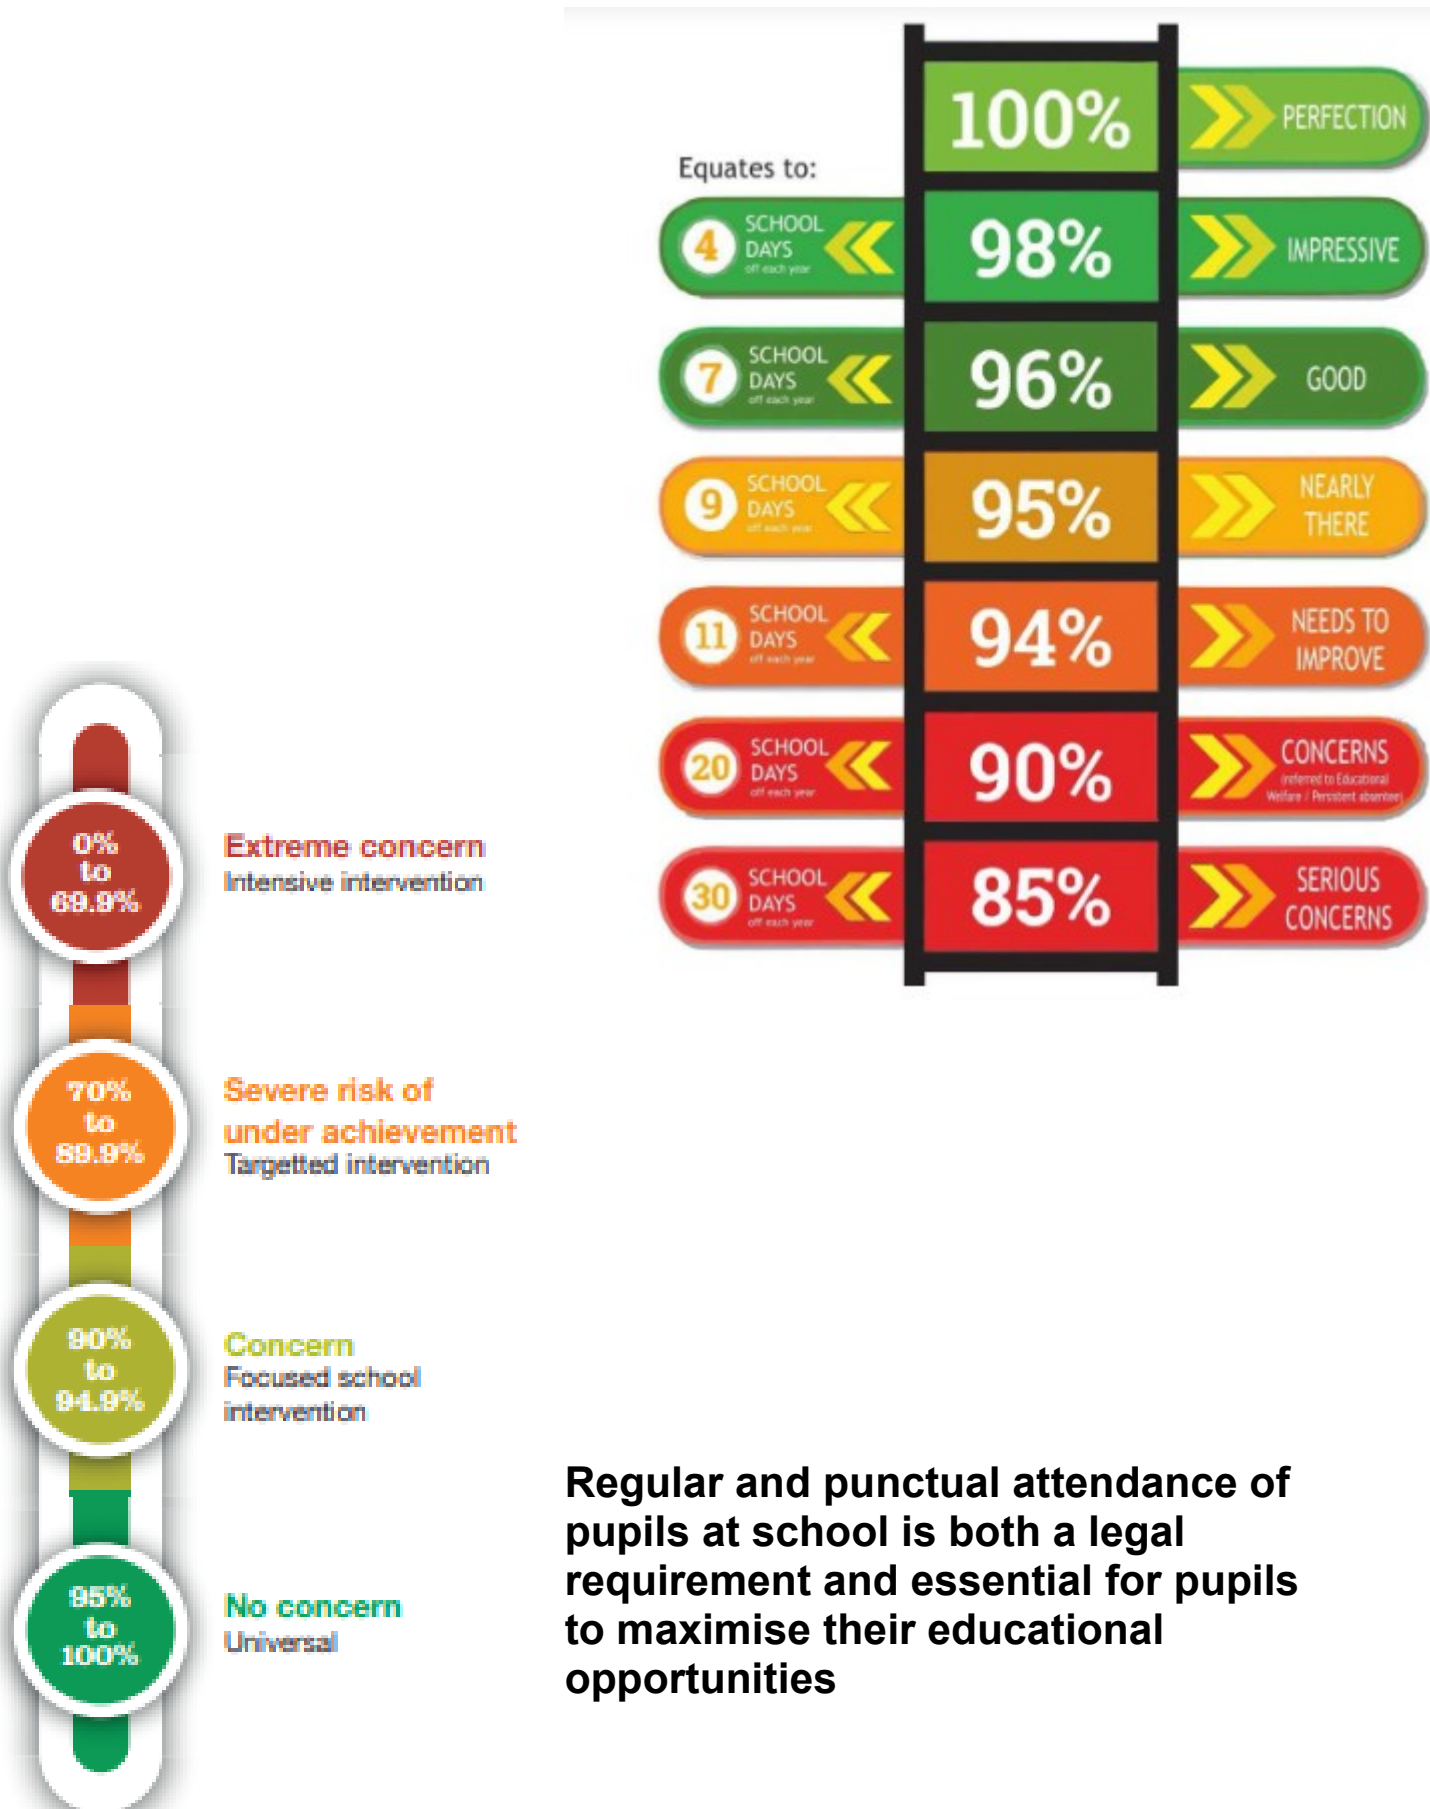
Equates to:

100% PERFECTION

4 SCHOOL DAYS off each year 98% IMPRESSIVE

7 SCHOOL DAYS off each year 96% GOOD

9 SCHOOL DAYS off each year 95% NEARLY THERE

11 SCHOOL DAYS off each year 94% NEEDS TO IMPROVE

20 SCHOOL DAYS off each year 90% CONCERNS referred to Educational Welfare / Persistent absentee

30 SCHOOL DAYS off each year 85% SERIOUS CONCERNS

0% to 69.9% Extreme concern Intensive intervention

70% to 89.9% Severe risk of under achievement Targetted intervention

90% to 94.9% Concern Focused school intervention

95% to 100% No concern Universal

Regular and punctual attendance of pupils at school is both a legal requirement and essential for pupils to maximise their educational opportunities